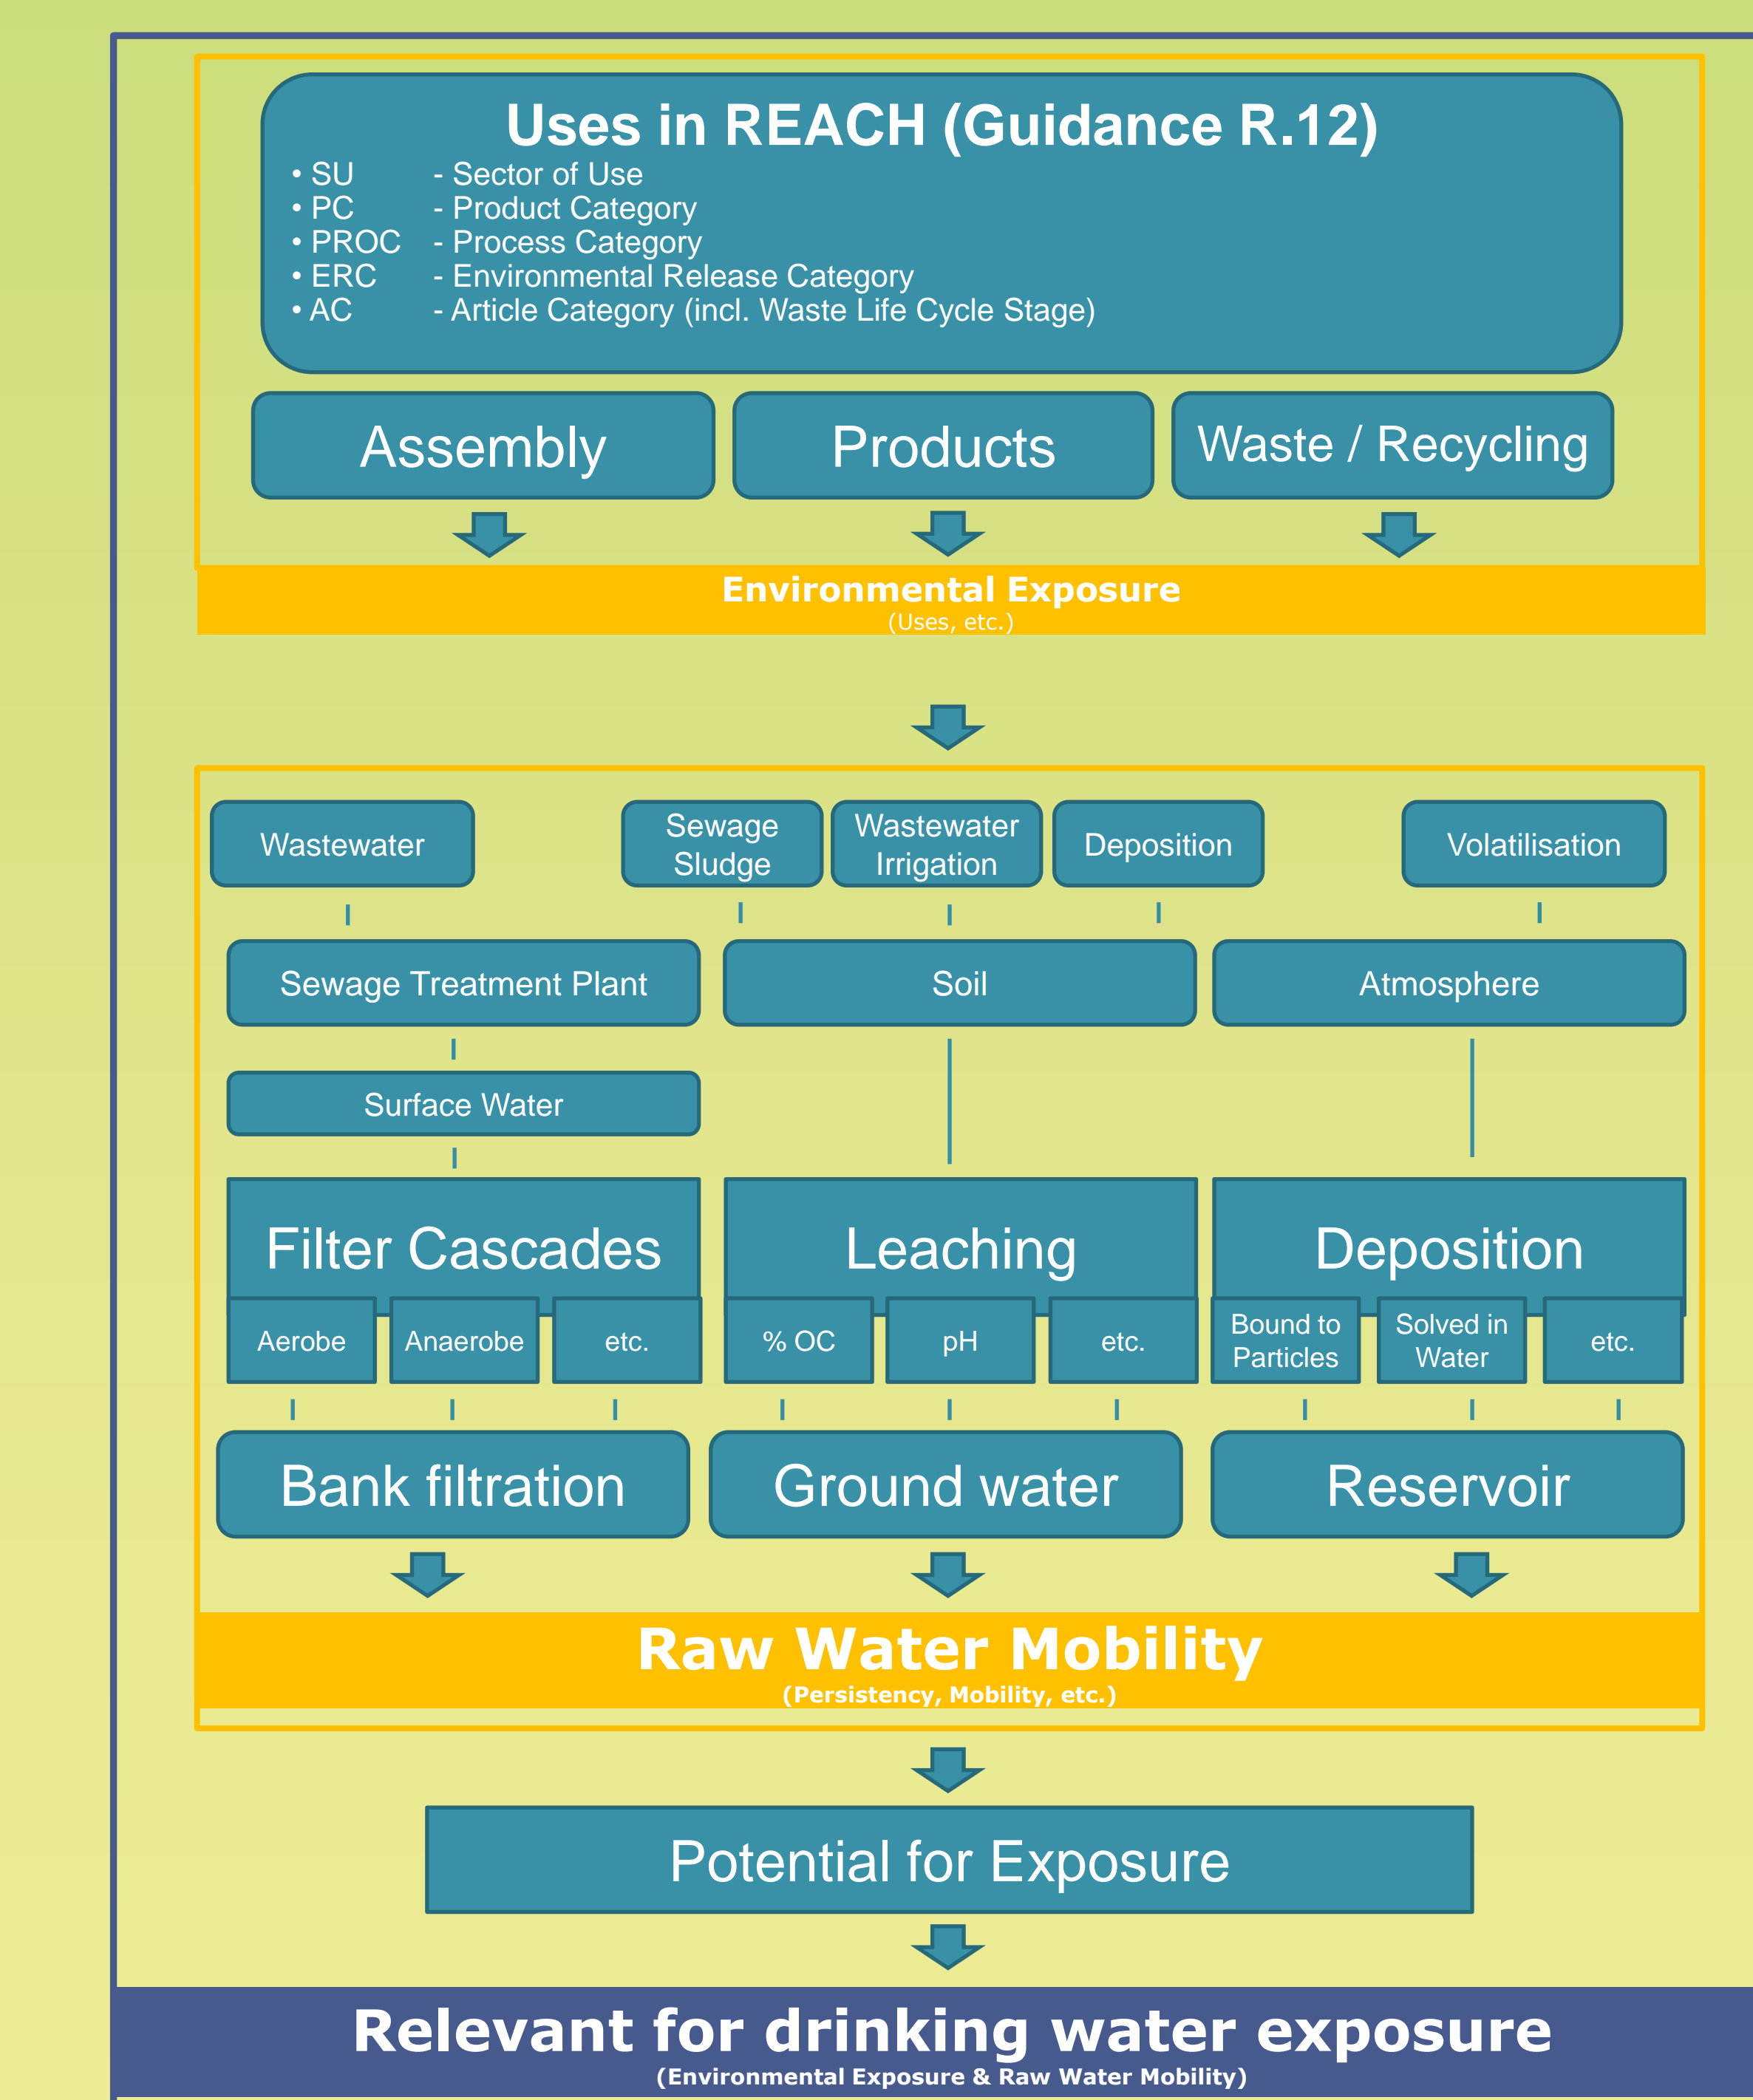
Uses in REACH (Guidance R.12)

• SU - Sector of Use
• PC - Product Category
• PROC - Process Category
• ERC - Environmental Release Category
• AC - Article Category (incl. Waste Life Cycle Stage)

Assembly

Products

Waste / Recycling

Environmental Exposure
(Uses, etc.)

Wastewater

Sewage Sludge

Wastewater Irrigation

Deposition

Volatilisation

Sewage Treatment Plant

Soil

Atmosphere

Surface Water

Filter Cascades

Aerobe

Anaerobe

etc.

Leaching

% OC

pH

etc.

Deposition

Bound to Particles

Solved in Water

etc.

Bank filtration

Ground water

Reservoir

Raw Water Mobility
(Persistency, Mobility, etc.)

Potential for Exposure

Relevant for drinking water exposure
(Environmental Exposure & Raw Water Mobility)